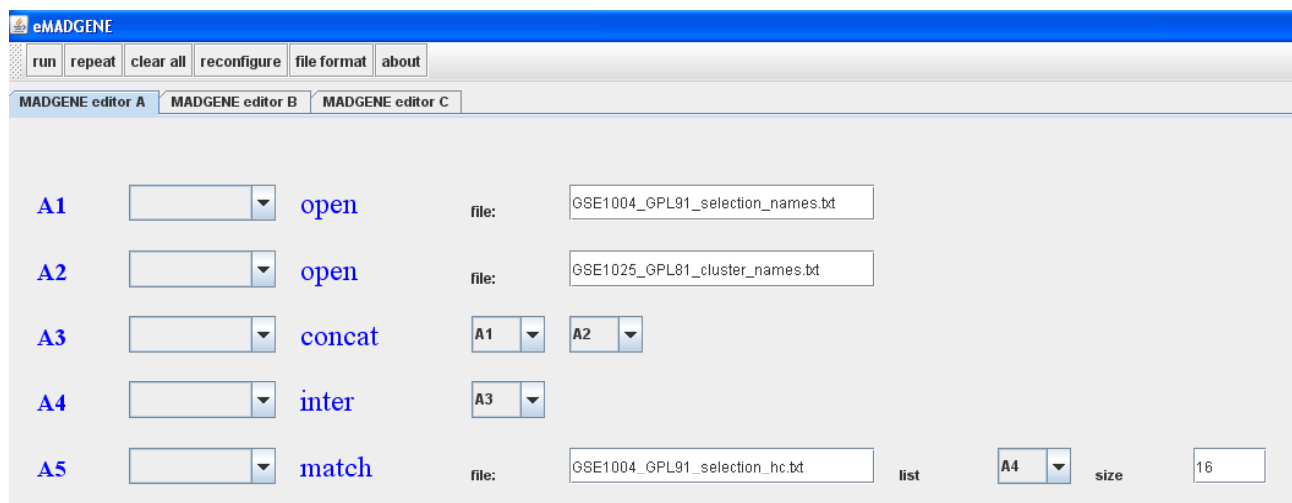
eMADGENE

run repeat clear all reconfigure file format about

MADGENE editor A MADGENE editor B MADGENE editor C

A1 open file: GSE1004_GPL91_selection_names.txt

A2 open file: GSE1025_GPL81_cluster_names.txt

A3 concat A1 A2

A4 inter A3

A5 match file: GSE1004_GPL91_selection_hc.txt list A4 size 16